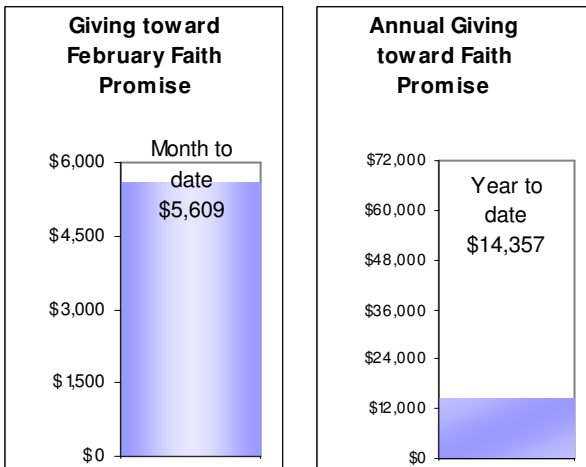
Giving toward February Faith Promise

Month to date $5,609

$6,000
$4,500
$3,000
$1,500
$0

Annual Giving toward Faith Promise

Year to date $14,357

$72,000
$60,000
$48,000
$36,000
$24,000
$12,000
$0